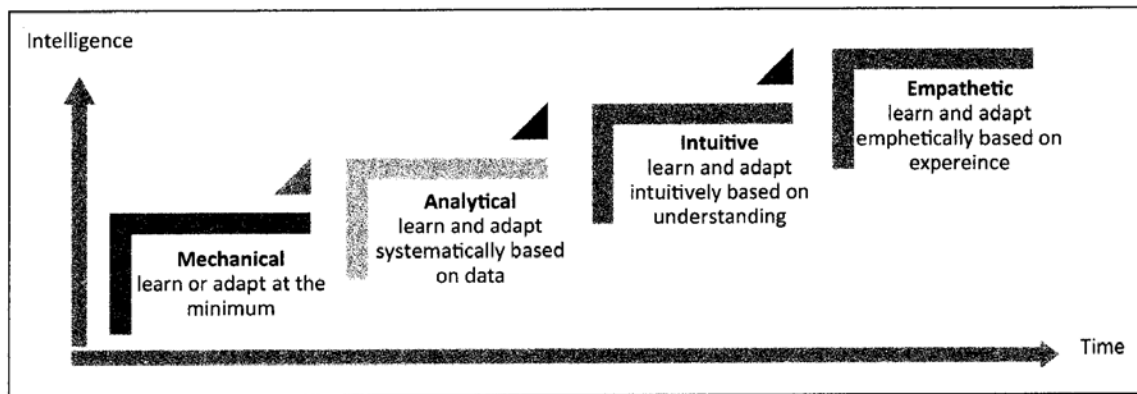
Intelligence

Mechanical
learn or adapt at the minimum

Analytical
learn and adapt systematically based on data

Intuitive
learn and adapt intuitively based on understanding

Empathetic
learn and adapt emphetically based on expereince

Time